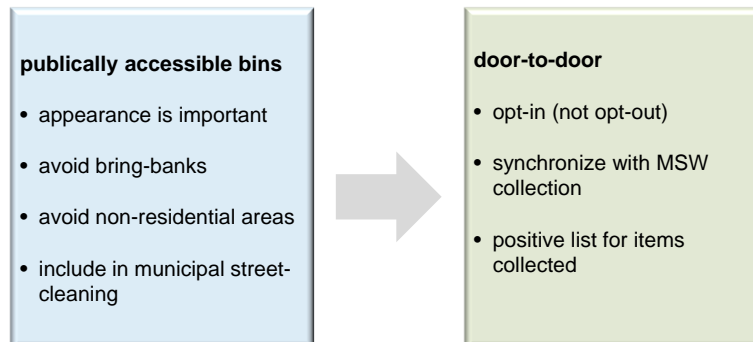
**publically accessible bins**

- appearance is important
- avoid bring-banks
- avoid non-residential areas
- include in municipal street-cleaning

**door-to-door**

- opt-in (not opt-out)
- synchronize with MSW collection
- positive list for items collected